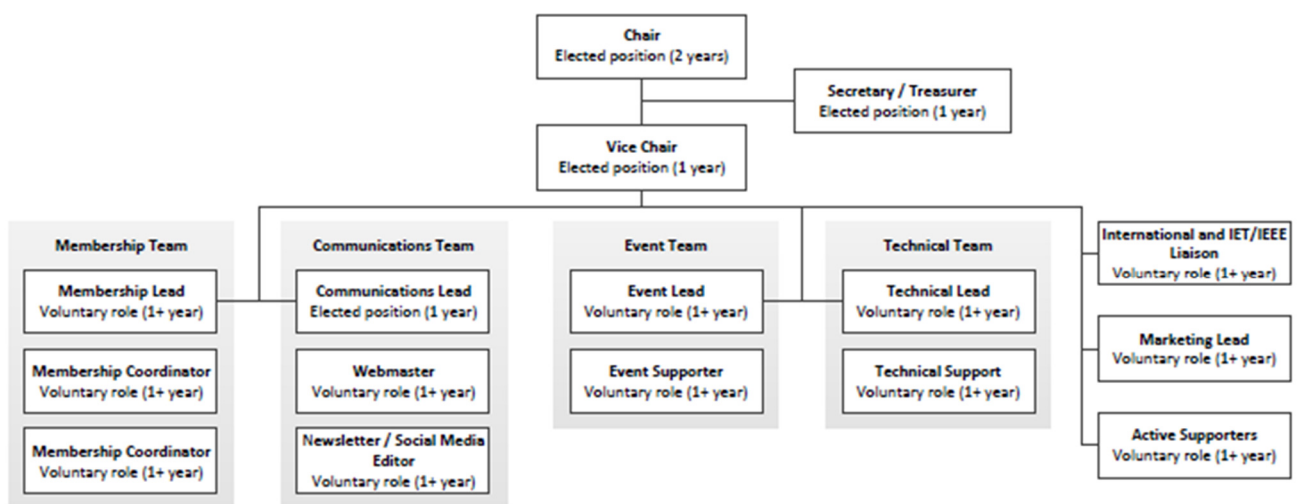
Chair
Elected position (2 years)

Secretary / Treasurer
Elected position (1 year)

Vice Chair
Elected position (1 year)

Membership Team

Membership Lead
Voluntary role (1+ year)

Membership Coordinator
Voluntary role (1+ year)

Membership Coordinator
Voluntary role (1+ year)

Communications Team

Communications Lead
Elected position (1 year)

Webmaster
Voluntary role (1+ year)

Newsletter / Social Media Editor
Voluntary role (1+ year)

Event Team

Event Lead
Voluntary role (1+ year)

Event Supporter
Voluntary role (1+ year)

Technical Team

Technical Lead
Voluntary role (1+ year)

Technical Support
Voluntary role (1+ year)

International and IET/IEEE Liaison
Voluntary role (1+ year)

Marketing Lead
Voluntary role (1+ year)

Active Supporters
Voluntary role (1+ year)